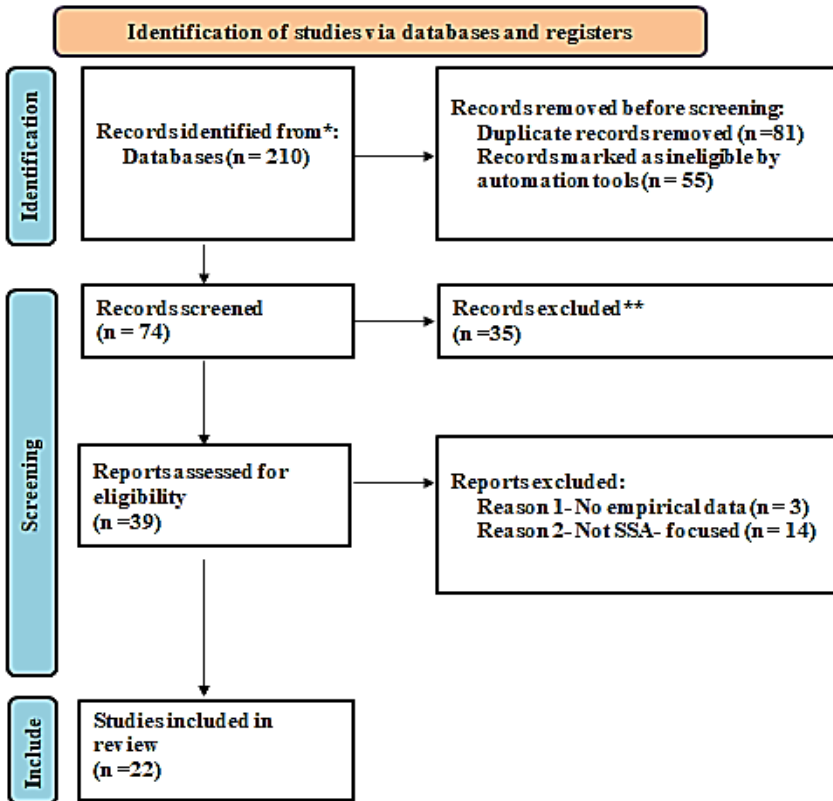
Identification of studies via databases and registers

Identification

Records identified from*:
Databases (n = 210)

Records removed before screening:
Duplicate records removed (n =81)
Records marked as ineligible by automation tools (n = 55)

Screening

Records screened
(n = 74)

Records excluded**
(n =35)

Reports assessed for eligibility
(n =39)

Reports excluded:
Reason 1- No empirical data (n = 3)
Reason 2- Not SSA- focused (n = 14)

Include

Studies included in review
(n =22)